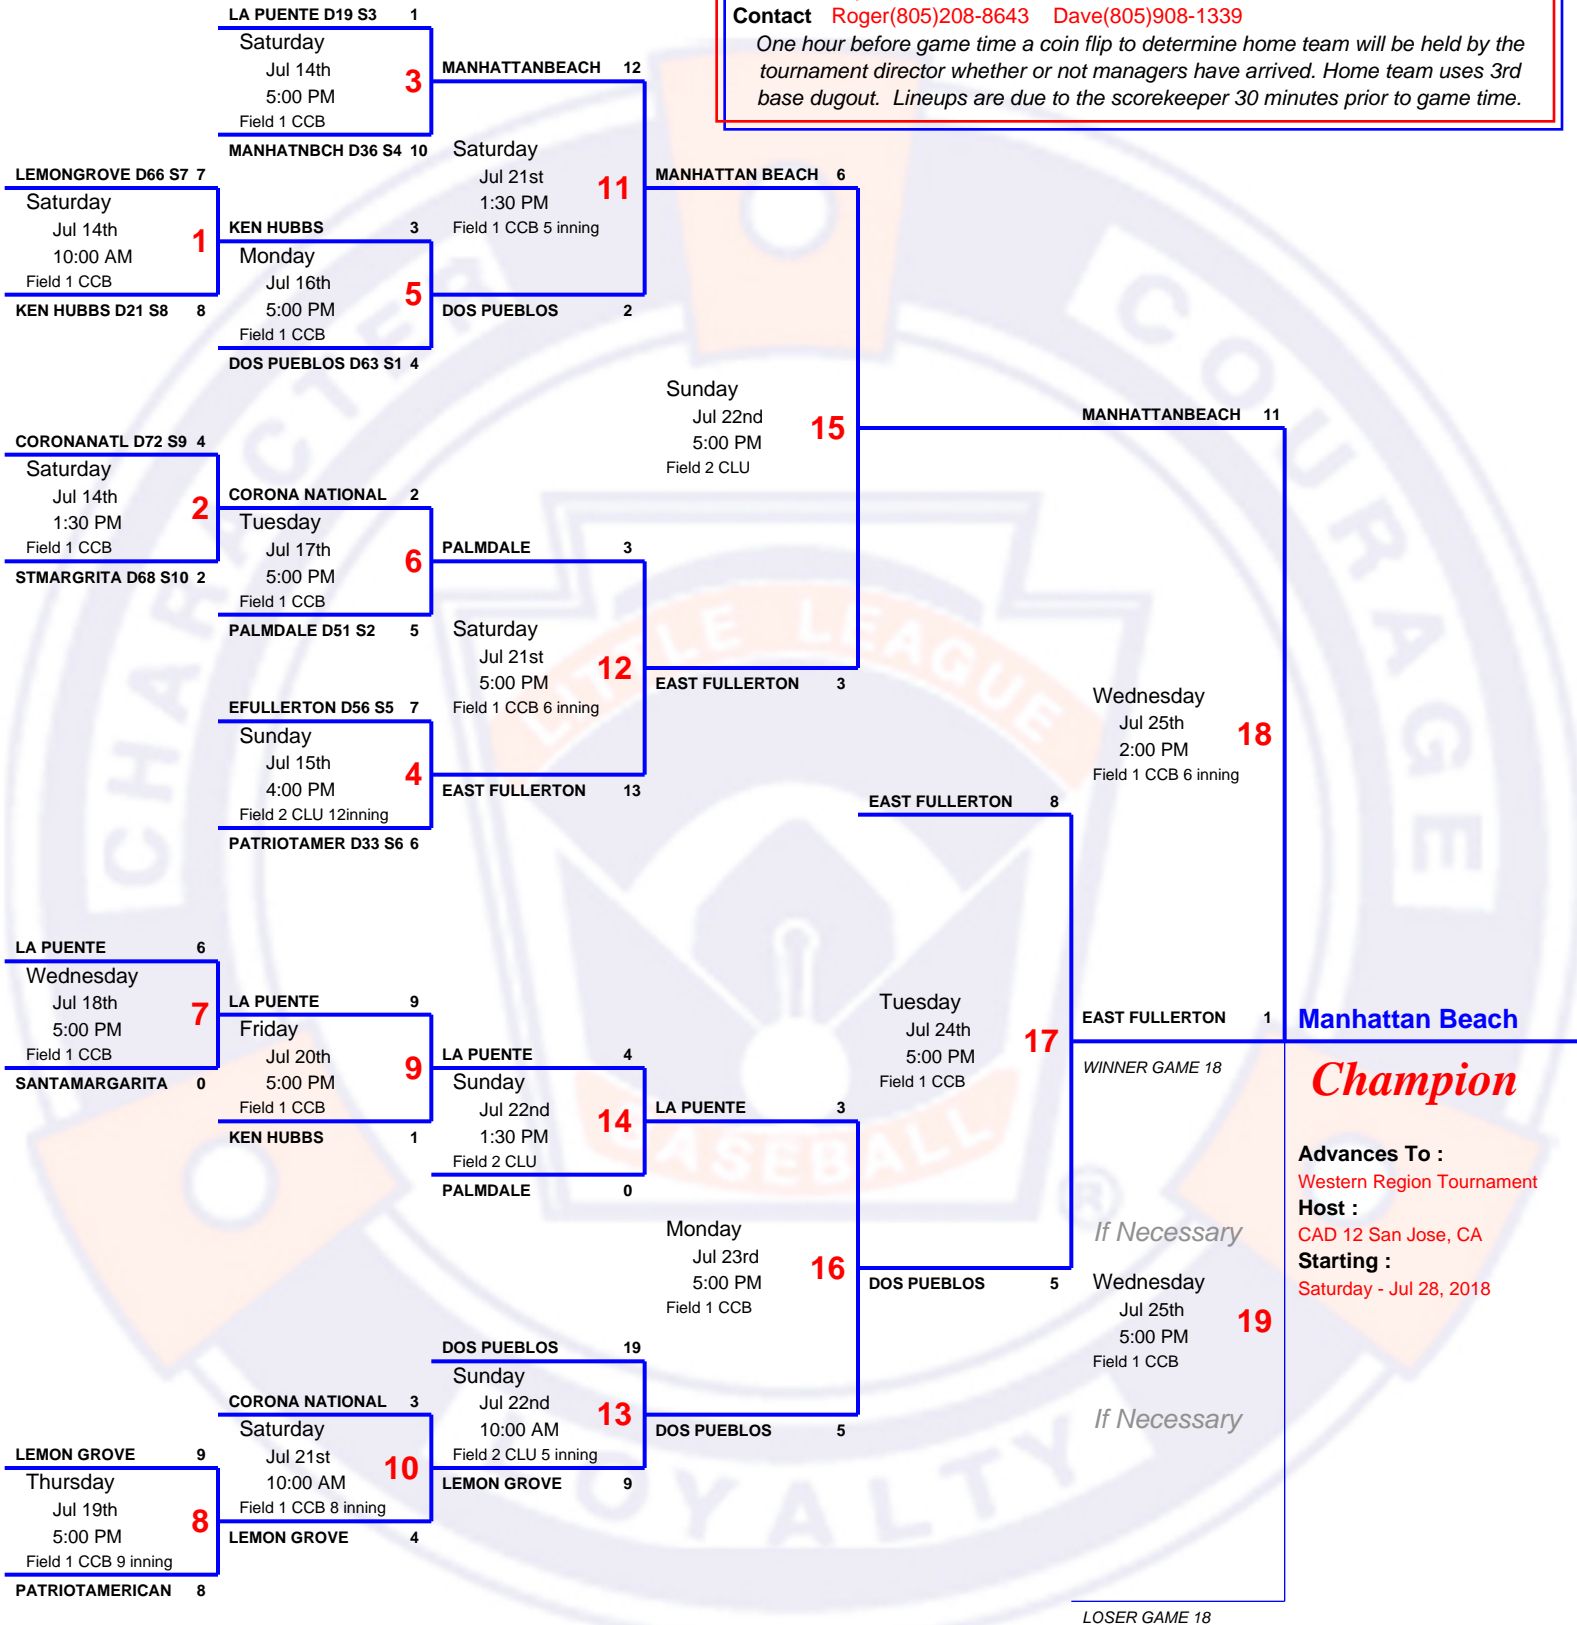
Contact Roger(805)208-8643 Dave(805)908-1339
One hour before game time a coin flip to determine home team will be held by the tournament director whether or not managers have arrived. Home team uses 3rd base dugout. Lineups are due to the scorekeeper 30 minutes prior to game time.

LA PUENTE D19 S3 1
Saturday
Jul 14th
5:00 PM
Field 1 CCB
3
MANHATNBCH D36 S4 10

MANHATTANBEACH 12
Saturday
Jul 21st
1:30 PM
Field 1 CCB 5 inning
11
DOS PUEBLOS 2

LEMONGROVE D66 S7 7
Saturday
Jul 14th
10:00 AM
Field 1 CCB
1
KEN HUBBS D21 S8 8

KEN HUBBS 3
Monday
Jul 16th
5:00 PM
Field 1 CCB
5
DOS PUEBLOS D63 S1 4

MANHATTAN BEACH 6
Sunday
Jul 22nd
5:00 PM
Field 2 CLU
15
EAST FULLERTON 3

MANHATTANBEACH 11

CORONANATL D72 S9 4
Saturday
Jul 14th
1:30 PM
Field 1 CCB
2
STMARGRITA D68 S10 2

CORONA NATIONAL 2
Tuesday
Jul 17th
5:00 PM
Field 1 CCB
6
PALMDALE D51 S2 5

PALMDALE 3
Saturday
Jul 21st
5:00 PM
Field 1 CCB 6 inning
12
EAST FULLERTON 13

EFULLERTON D56 S5 7
Sunday
Jul 15th
4:00 PM
Field 2 CLU 12inning
4
PATRIOTAMER D33 S6 6

Wednesday
Jul 25th
2:00 PM
Field 1 CCB 6 inning
18

EAST FULLERTON 8
Tuesday
Jul 24th
5:00 PM
Field 1 CCB
17
DOS PUEBLOS 5

EAST FULLERTON 1
WINNER GAME 18
Manhattan Beach
Champion

Advances To :
Western Region Tournament
Host :
CAD 12 San Jose, CA
Starting :
Saturday - Jul 28, 2018

LA PUENTE 6
Wednesday
Jul 18th
5:00 PM
Field 1 CCB
7
SANTAMARGARITA 0

LA PUENTE 9
Friday
Jul 20th
5:00 PM
Field 1 CCB
9
KEN HUBBS 1

LA PUENTE 4
Sunday
Jul 22nd
1:30 PM
Field 2 CLU
14
PALMDALE 0

LA PUENTE 3
Monday
Jul 23rd
5:00 PM
Field 1 CCB
16
DOS PUEBLOS 5

If Necessary
Wednesday
Jul 25th
5:00 PM
Field 1 CCB
19
If Necessary

DOS PUEBLOS 19
Sunday
Jul 22nd
10:00 AM
Field 2 CLU 5 inning
13
LEMON GROVE 9

CORONA NATIONAL 3
Saturday
Jul 21st
10:00 AM
Field 1 CCB 8 inning
10
LEMON GROVE 4

LEMON GROVE 9
Thursday
Jul 19th
5:00 PM
Field 1 CCB 9 inning
8
PATRIOTAMERICAN 8

LOSER GAME 18